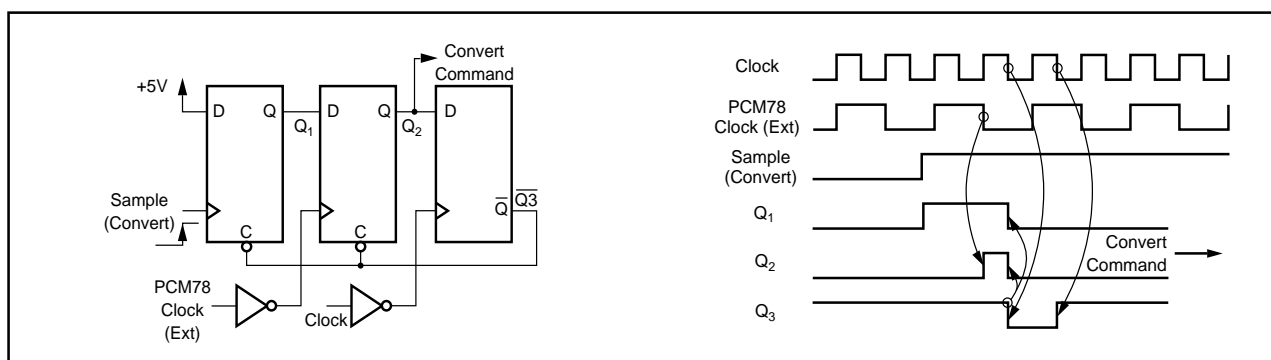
Convert Command

+5V

D Q $Q_1$ D Q $Q_2$ D

Sample (Convert)

C C

$\overline{Q}$ $\overline{Q3}$

PCM78 Clock (Ext)

Clock

Clock

PCM78 Clock (Ext)

Sample (Convert)

$Q_1$

$Q_2$

Convert Command

$Q_3$